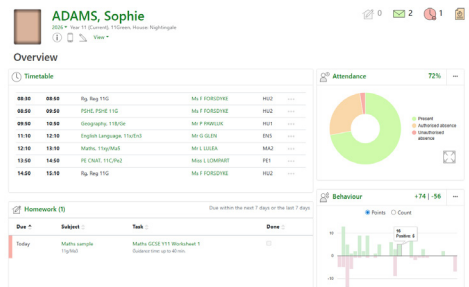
ADAMS, Sophie

2026 ▾ Year 11 (Current), 11Green, House: Nightingale

View ▾

0 2 1

Overview

Timetable

| | | | | | |
|---|---|---|---|---|---|
| 08:50 | 08:50 | Rg, Reg 11G | Ms F FORSDYKE | HU2 | ··· |
| 08:50 | 09:50 | PSHE, PSHE 11G | Ms F FORSDYKE | HU2 | ··· |
| 09:50 | 10:50 | Geography, 11y/Gr | Mr P PAWLUK | HU1 | ··· |
| 11:10 | 12:10 | English Language, 11y/En5 | Mr G GLEN | EN5 | ··· |
| 12:10 | 13:10 | Maths, 11ay/Ma5 | Ms L LILEA | MA2 | ··· |
| 13:50 | 14:50 | PE CNAT, 11C/Pe2 | Miss L LOMPART | PE1 | ··· |
| 14:50 | 15:10 | Rg, Reg 11G | Ms F FORSDYKE | HU2 | ··· |

Homework (1)

Due within the next 7 days or the last 7 days

| Due | Subject | Task | Done | |
|---|---|---|---|---|
| Today | Maths sample 11y/Ma5 | Maths GCSE Y11 Worksheet 1 Guidance time: up to 40 mins | | ··· |

Attendance 72%

Present
Authorised absence
Unauthorised absence

Behaviour +74 | -56

Points Count

10
Positive: 8

0

-10